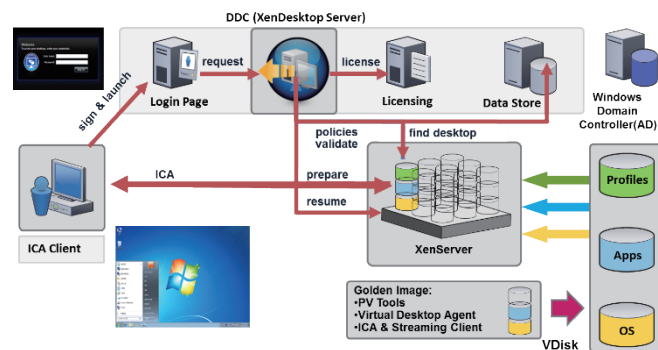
DDC (XenDesktop Server)

request

license

Login Page

Licensing

Data Store

Windows Domain Controller(AD)

sign & launch

policies validate

find desktop

ICA

prepare

resume

Profiles

Apps

OS

ICA Client

XenServer

Golden Image:
•PV Tools
•Virtual Desktop Agent
•ICA & Streaming Client

VDisk